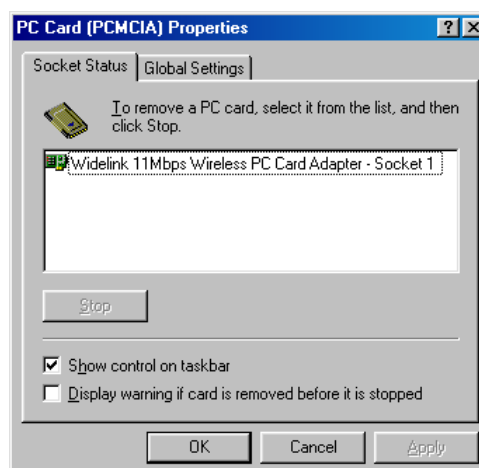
PC Card (PCMCIA) Properties

?

Socket Status

Global Settings

To remove a PC card, select it from the list, and then click Stop.

Widelink 11Mbps Wireless PC Card Adapter - Socket 1

Stop

Show control on taskbar

Display warning if card is removed before it is stopped

OK

Cancel

Apply